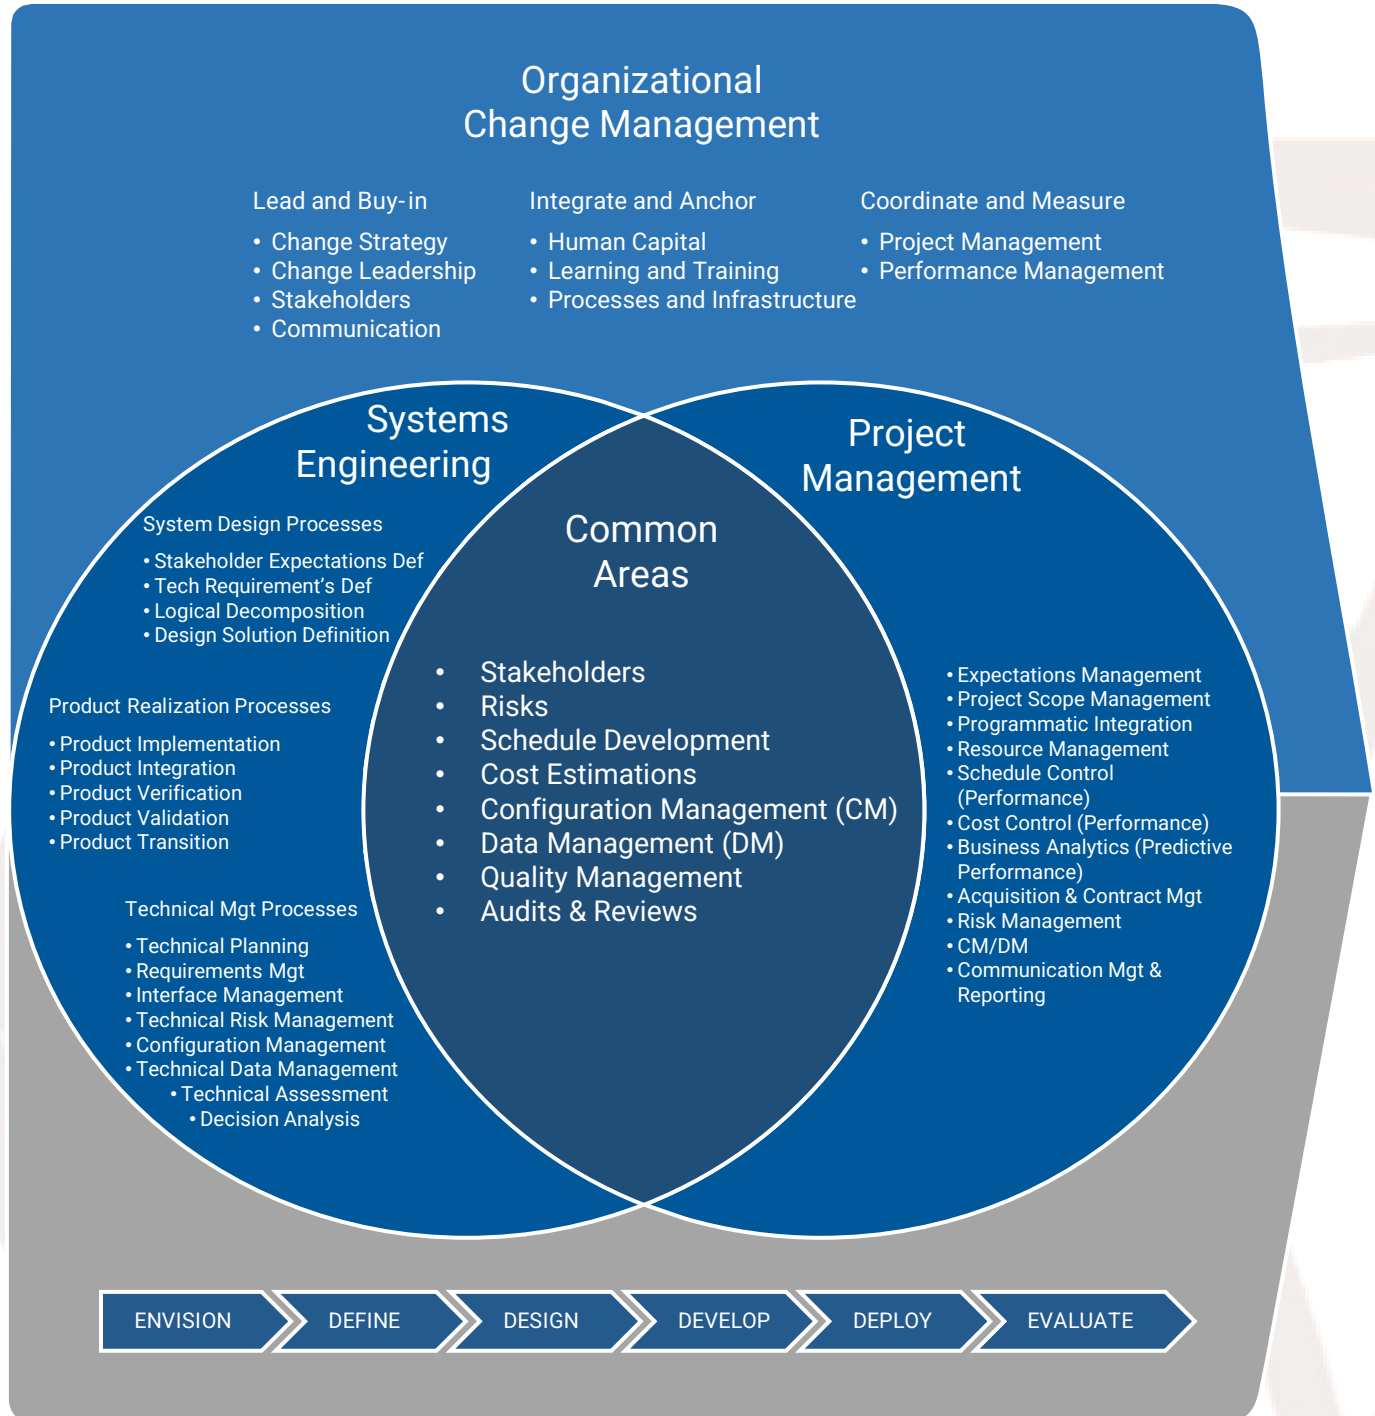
Organizational
Change Management

Lead and Buy-in
• Change Strategy
• Change Leadership
• Stakeholders
• Communication

Integrate and Anchor
• Human Capital
• Learning and Training
• Processes and Infrastructure

Coordinate and Measure
• Project Management
• Performance Management

Systems
Engineering

System Design Processes
• Stakeholder Expectations Def
• Tech Requirement's Def
• Logical Decomposition
• Design Solution Definition

Product Realization Processes
• Product Implementation
• Product Integration
• Product Verification
• Product Validation
• Product Transition

Technical Mgt Processes
• Technical Planning
• Requirements Mgt
• Interface Management
• Technical Risk Management
• Configuration Management
• Technical Data Management
• Technical Assessment
• Decision Analysis

Common
Areas

• Stakeholders
• Risks
• Schedule Development
• Cost Estimations
• Configuration Management (CM)
• Data Management (DM)
• Quality Management
• Audits & Reviews

Project
Management

• Expectations Management
• Project Scope Management
• Programmatic Integration
• Resource Management
• Schedule Control (Performance)
• Cost Control (Performance)
• Business Analytics (Predictive Performance)
• Acquisition & Contract Mgt
• Risk Management
• CM/DM
• Communication Mgt & Reporting

ENVISION
DEFINE
DESIGN
DEVELOP
DEPLOY
EVALUATE